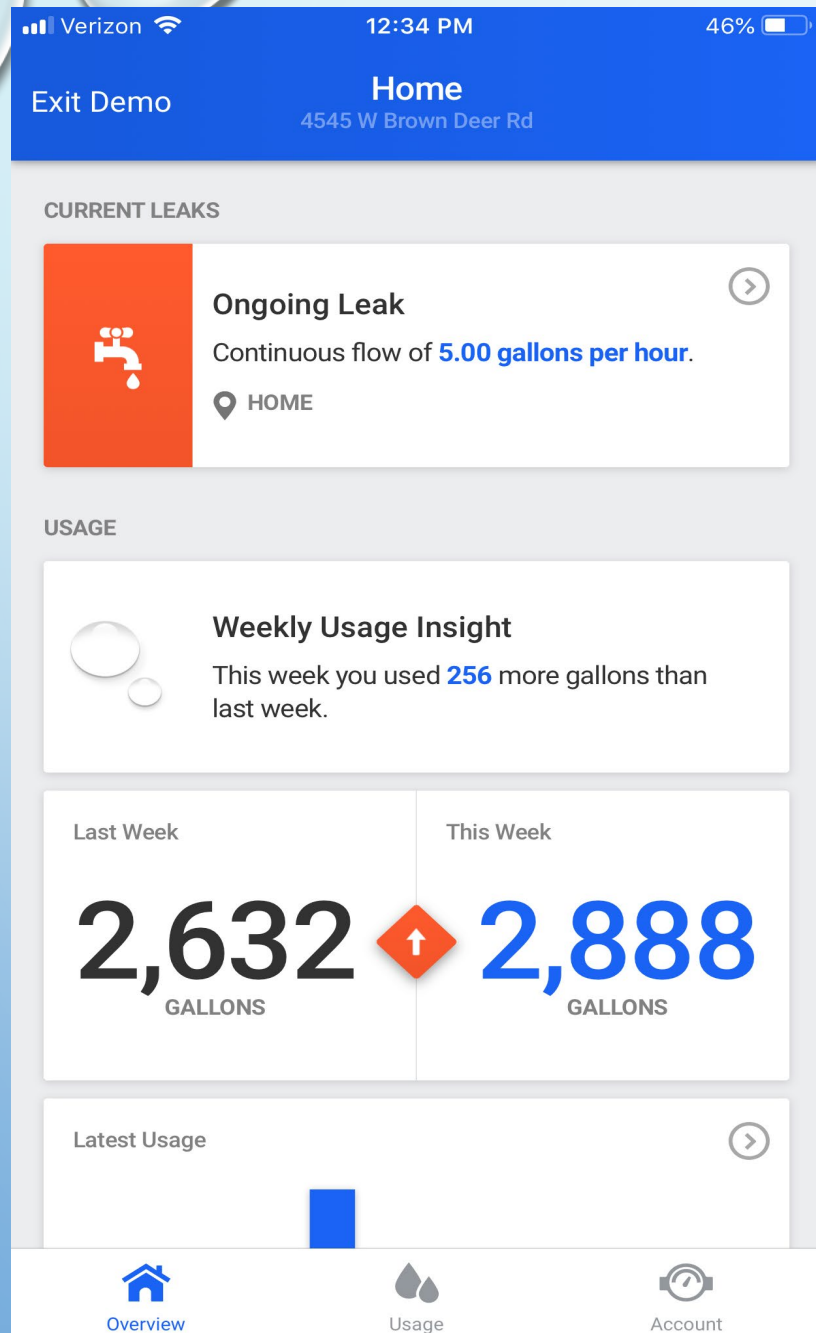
Verizon 12:34 PM 46%

Exit Demo

Home
4545 W Brown Deer Rd

CURRENT LEAKS

Ongoing Leak
Continuous flow of 5.00 gallons per hour.
HOME

USAGE

Weekly Usage Insight
This week you used 256 more gallons than last week.

Last Week
2,632
GALLONS

This Week
2,888
GALLONS

Latest Usage

Overview
Usage
Account